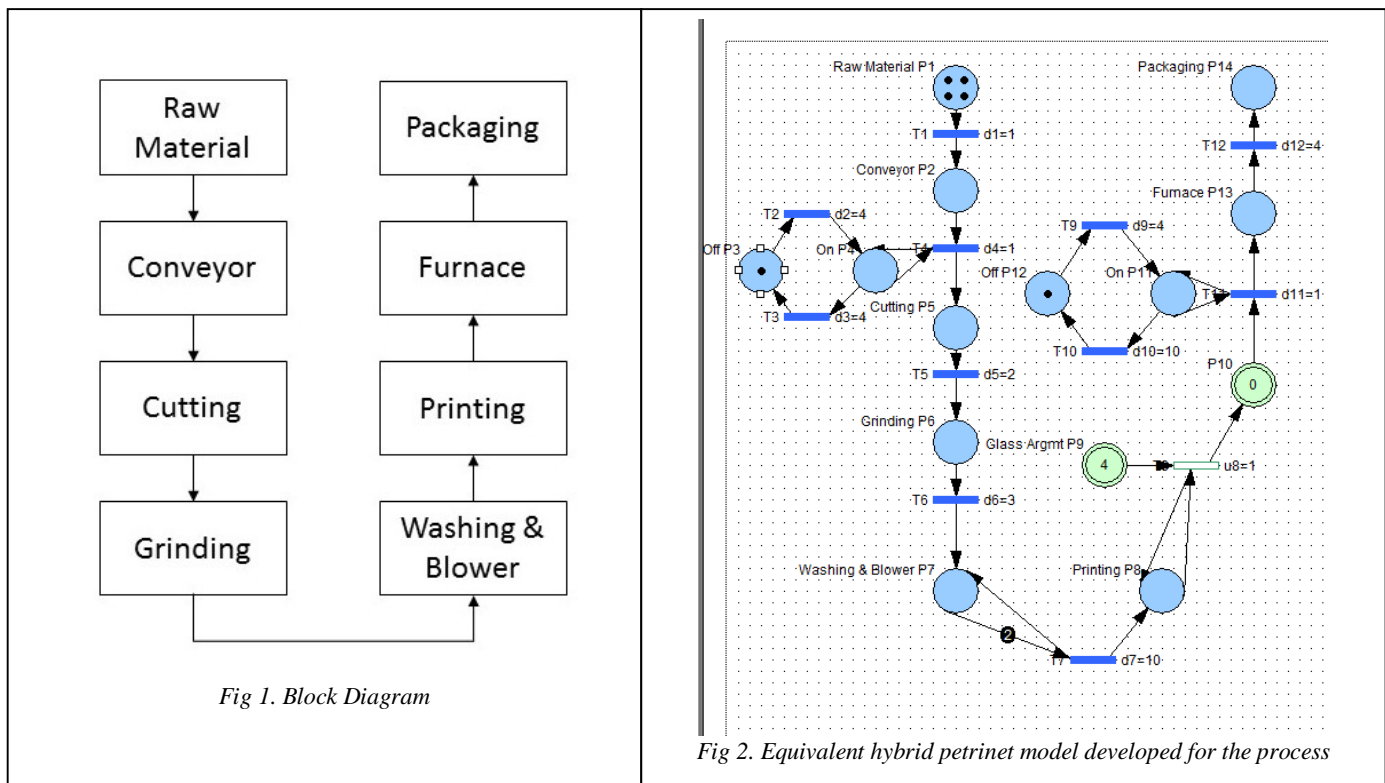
Raw Material

Conveyor

Cutting

Grinding

Packaging

Furnace

Printing

Washing & Blower

*Fig 1. Block Diagram*

Raw Material P1

T1 d1=1

Conveyor P2

T2 d2=4

Off P3

On P4

T4 d4=1

T3 d3=4

Cutting P5

T5 d5=2

Grinding P6

Glass Argmt P9

4

u8=1

T6 d6=3

Washing & Blower P7

2

T7 d7=10

Printing P8

Packaging P14

T12 d12=4

Furnace P13

T9 d9=4

Off P12

On P11

T11 d11=1

T10 d10=10

P10

0

*Fig 2. Equivalent hybrid petrinet model developed for the process*